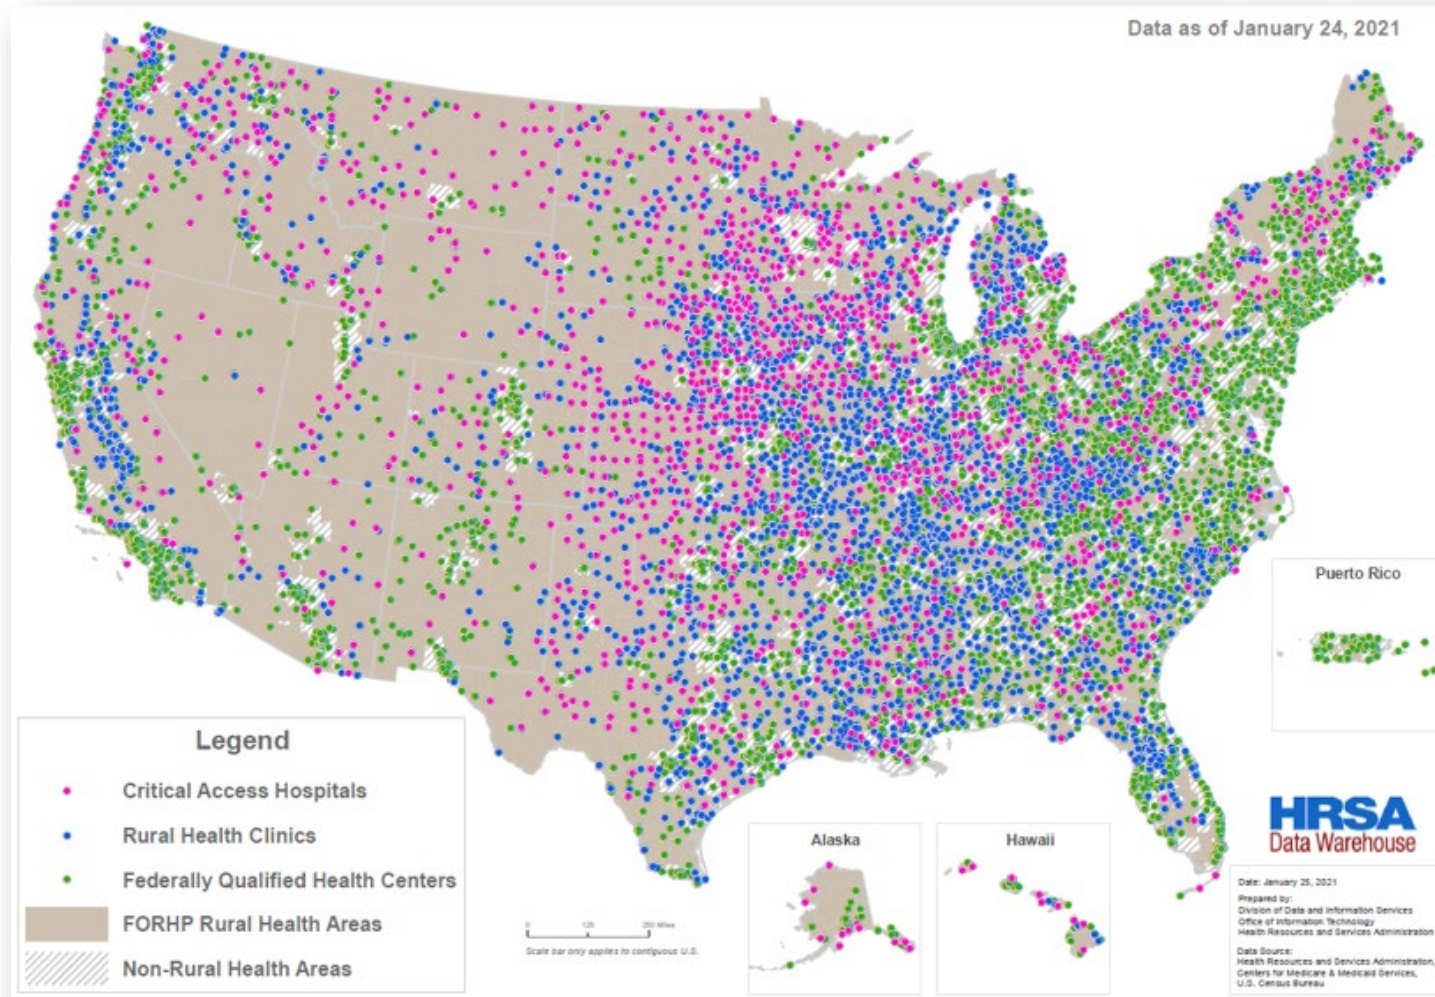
Data as of January 24, 2021

Puerto Rico

Legend

Critical Access Hospitals

Rural Health Clinics

Federally Qualified Health Centers

FORHP Rural Health Areas

Non-Rural Health Areas

0 125 250 Miles
Scale bar only applies to contiguous U.S.

Alaska

Hawaii

HRSA
Data Warehouse

Date: January 25, 2021
Prepared by:
Division of Data and Information Services
Office of Information Technology
Health Resources and Services Administration
Data Source:
Health Resources and Services Administration,
Centers for Medicare & Medicaid Services,
U.S. Census Bureau